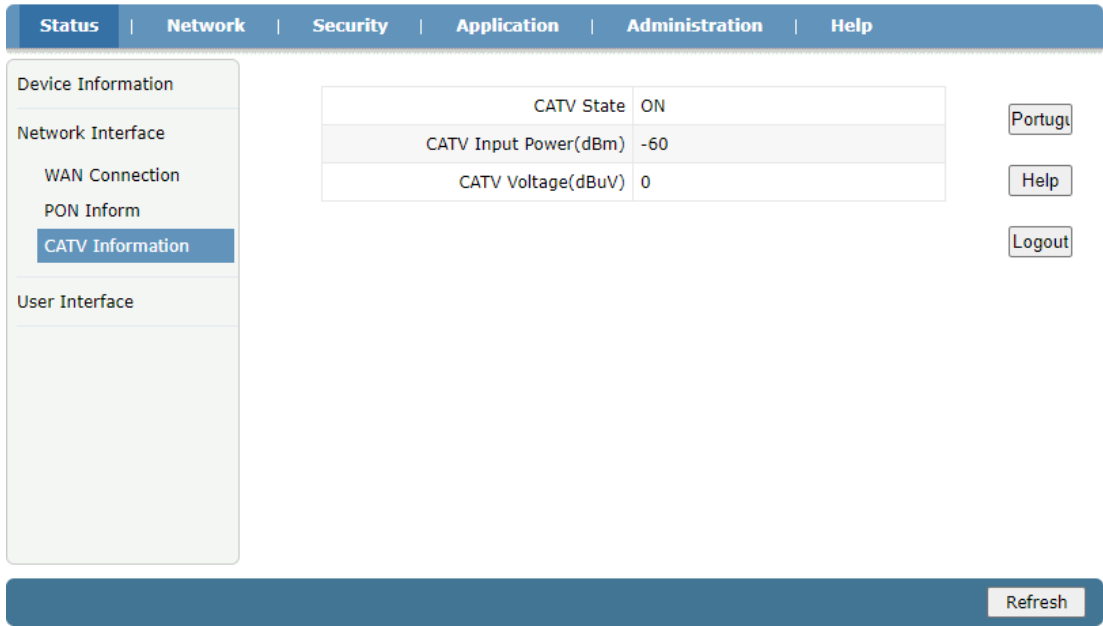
Status | Network | Security | Application | Administration | Help

Device Information

Network Interface

WAN Connection

PON Inform

CATV Information

User Interface

| CATV State | ON |
|---|---|
| CATV Input Power(dBm) | -60 |
| CATV Voltage(dBuV) | 0 |

Portugu

Help

Logout

Refresh